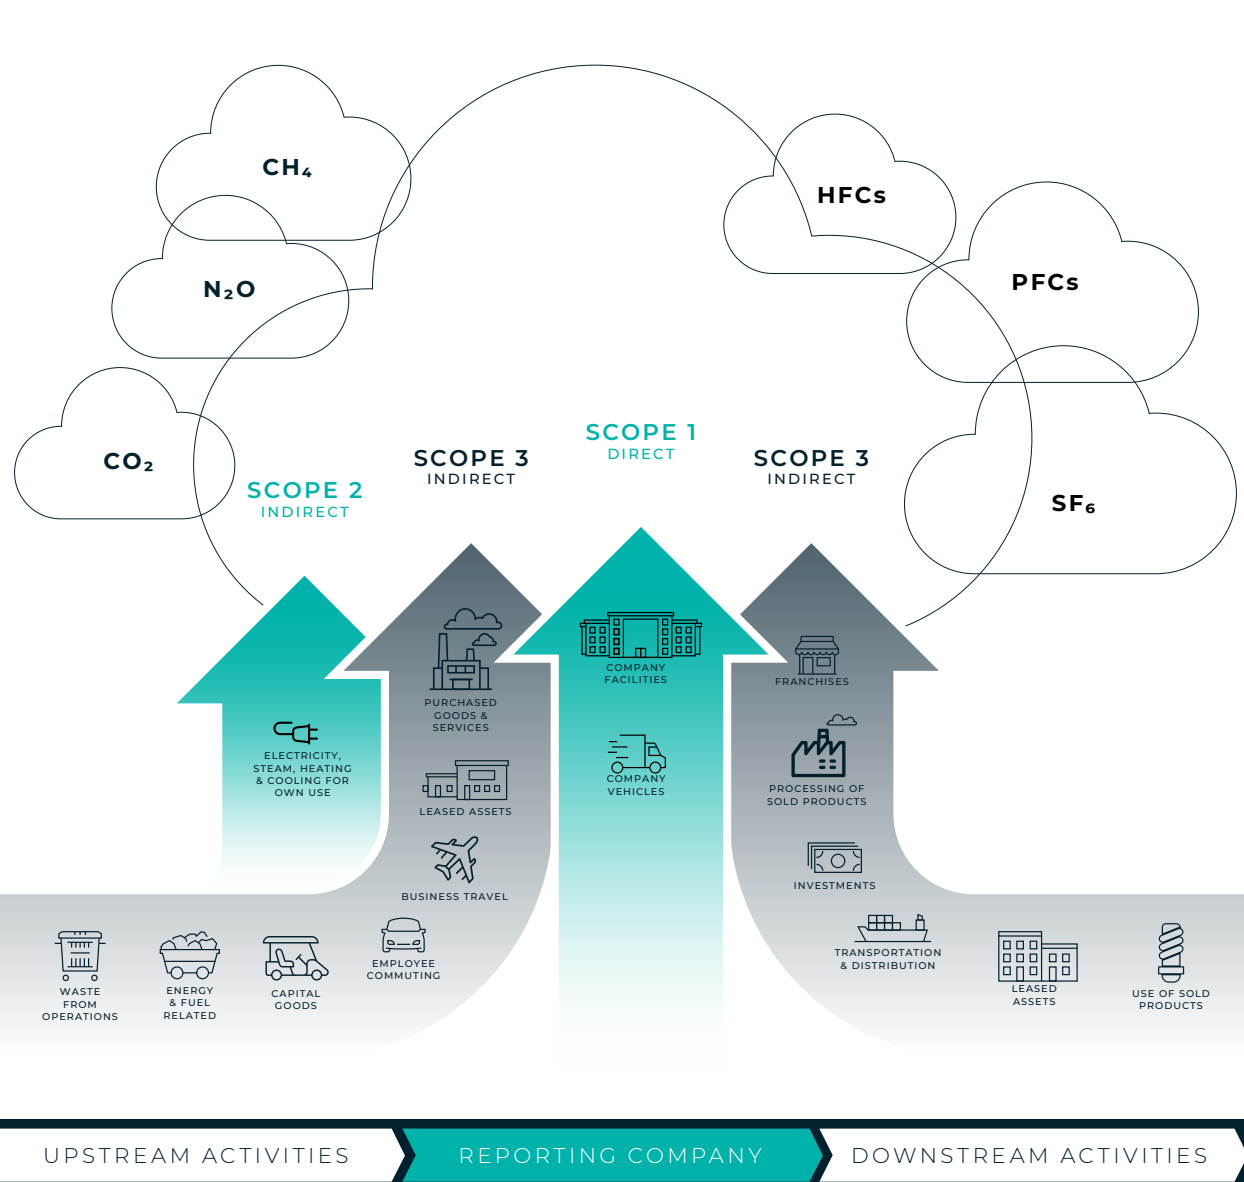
$CH_4$

$N_2O$

$CO_2$

HFCs

PFCs

$SF_6$

SCOPE 2
INDIRECT

SCOPE 3
INDIRECT

SCOPE 1
DIRECT

SCOPE 3
INDIRECT

ELECTRICITY, STEAM, HEATING & COOLING FOR OWN USE

PURCHASED GOODS & SERVICES

LEASED ASSETS

BUSINESS TRAVEL

COMPANY FACILITIES

COMPANY VEHICLES

FRANCHISES

PROCESSING OF SOLD PRODUCTS

INVESTMENTS

WASTE FROM OPERATIONS

ENERGY & FUEL RELATED

CAPITAL GOODS

EMPLOYEE COMMUTING

TRANSPORTATION & DISTRIBUTION

LEASED ASSETS

USE OF SOLD PRODUCTS

UPSTREAM ACTIVITIES

REPORTING COMPANY

DOWNSTREAM ACTIVITIES